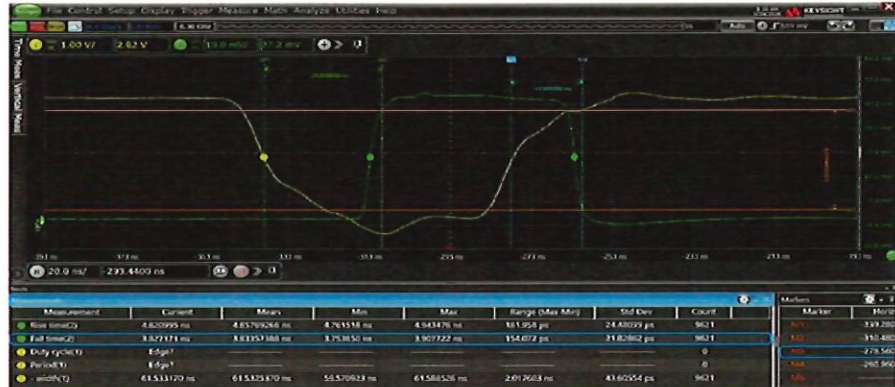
File Control Setup Display Trigger Measure Math Analyze Utilities Help

KEYSIGHT

1.00 V/ 2.82 V 15.0 mV/ 17.2 mV

Time Meas Vertical Meas

20.0 ns/ -293.4400 ns

| Measurement | Current | Mean | Min | Max | Range (Max-Min) | Std Dev | Count |
|---|---|---|---|---|---|---|---|
| Rise time(2) | 4.820995 ns | 4.85769266 ns | 4.761518 ns | 4.943476 ns | 181.958 ps | 24.40039 ps | 9621 |
| Fall time(2) | 3.827171 ns | 3.83357388 ns | 3.753850 ns | 3.907722 ns | 154.072 ps | 21.82862 ps | 9621 |
| Duty cycle(1) | Edge? | | | | | | 0 |
| Period(1) | Edge? | | | | | | 0 |
| - width(1) | 61.533170 ns | 61.525370 ns | 59.570923 ns | 61.588526 ns | 2.017603 ns | 43.60554 ps | 9621 |

Markers
Marker